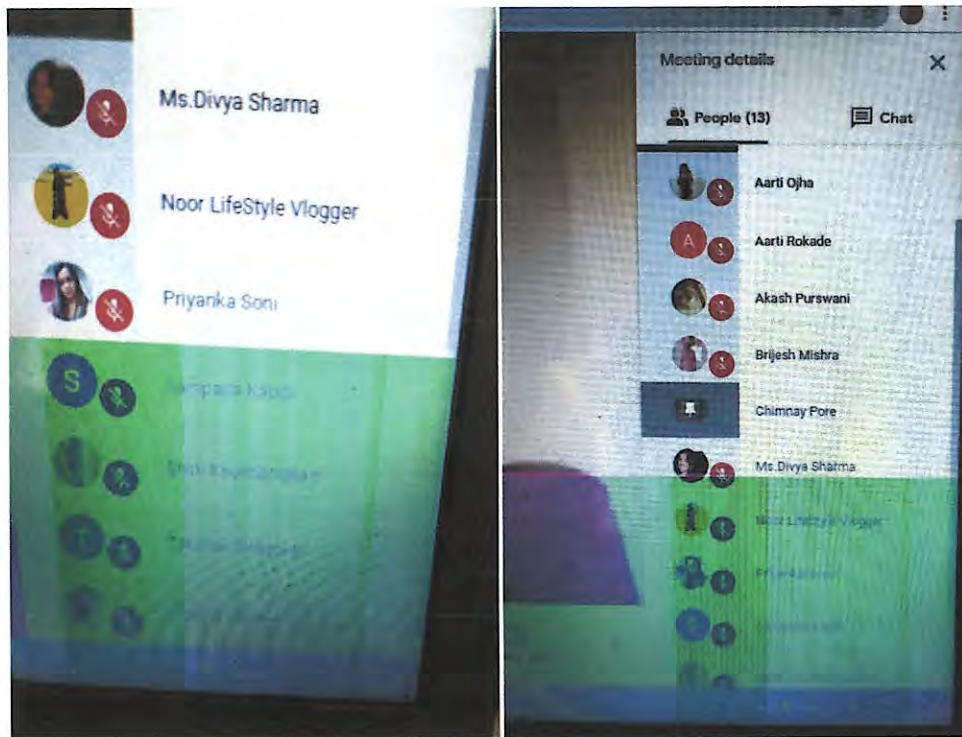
Ms.Divya Sharma

Noor LifeStyle Vlogger

Priyanka Soni

S

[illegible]

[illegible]

T

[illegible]

Meeting details

×

People (13)

Chat

Aarti Ojha

A

Aarti Rokade

Akash Purswani

Brijesh Mishra

Chimnay Pore

Ms.Divya Sharma

Noor LifeStyle Vlogger

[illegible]

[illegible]